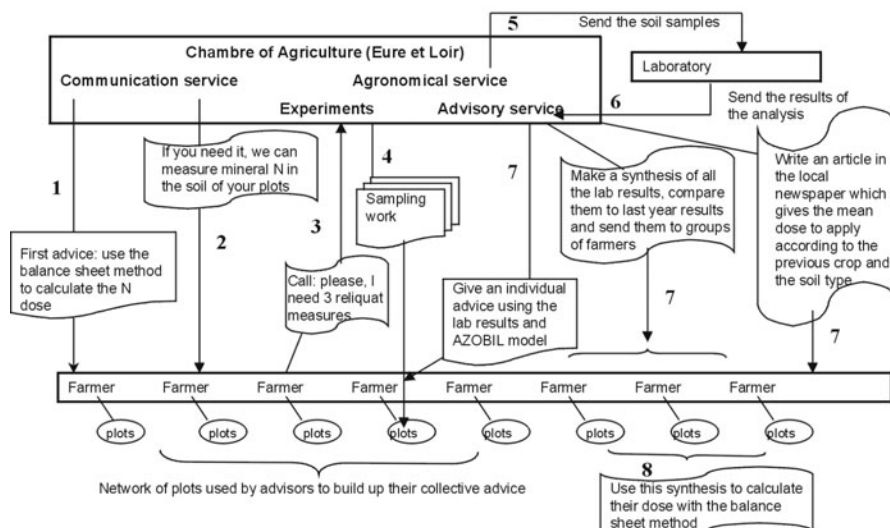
5 Send the soil samples

Chambre of Agriculture (Eure et Loir)

Communication service

Agronomical service

Laboratory

Experiments

Advisory service

6

Send the results of the analysis

If you need it, we can measure mineral N in the soil of your plots

4

Sampling work

7

Make a synthesis of all the lab results, compare them to last year results and send them to groups of farmers

Write an article in the local newspaper which gives the mean dose to apply according to the previous crop and the soil type

1

2

3

First advice: use the balance sheet method to calculate the N dose

Call: please, I need 3 reliquat measures

Give an individual advice using the lab results and AZOBIL model

7

7

Farmer Farmer Farmer Farmer Farmer Farmer Farmer Farmer

plots plots plots plots plots plots plots plots

8

Network of plots used by advisors to build up their collective advice

Use this synthesis to calculate their dose with the balance sheet method